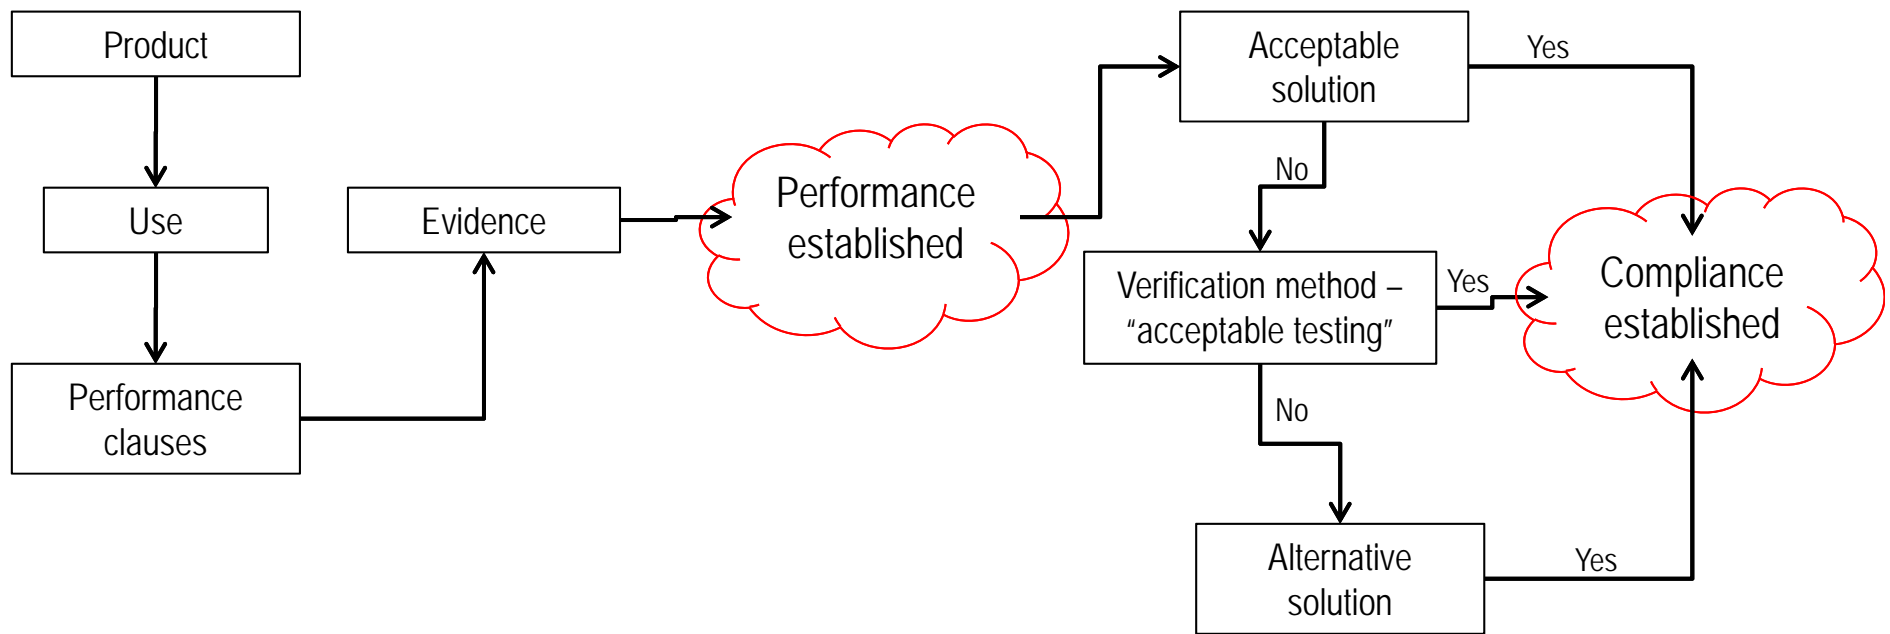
Product

Use

Performance clauses

Evidence

Performance established

Acceptable solution

Yes

No

Verification method – “acceptable testing”

Yes

No

Compliance established

Alternative solution

Yes